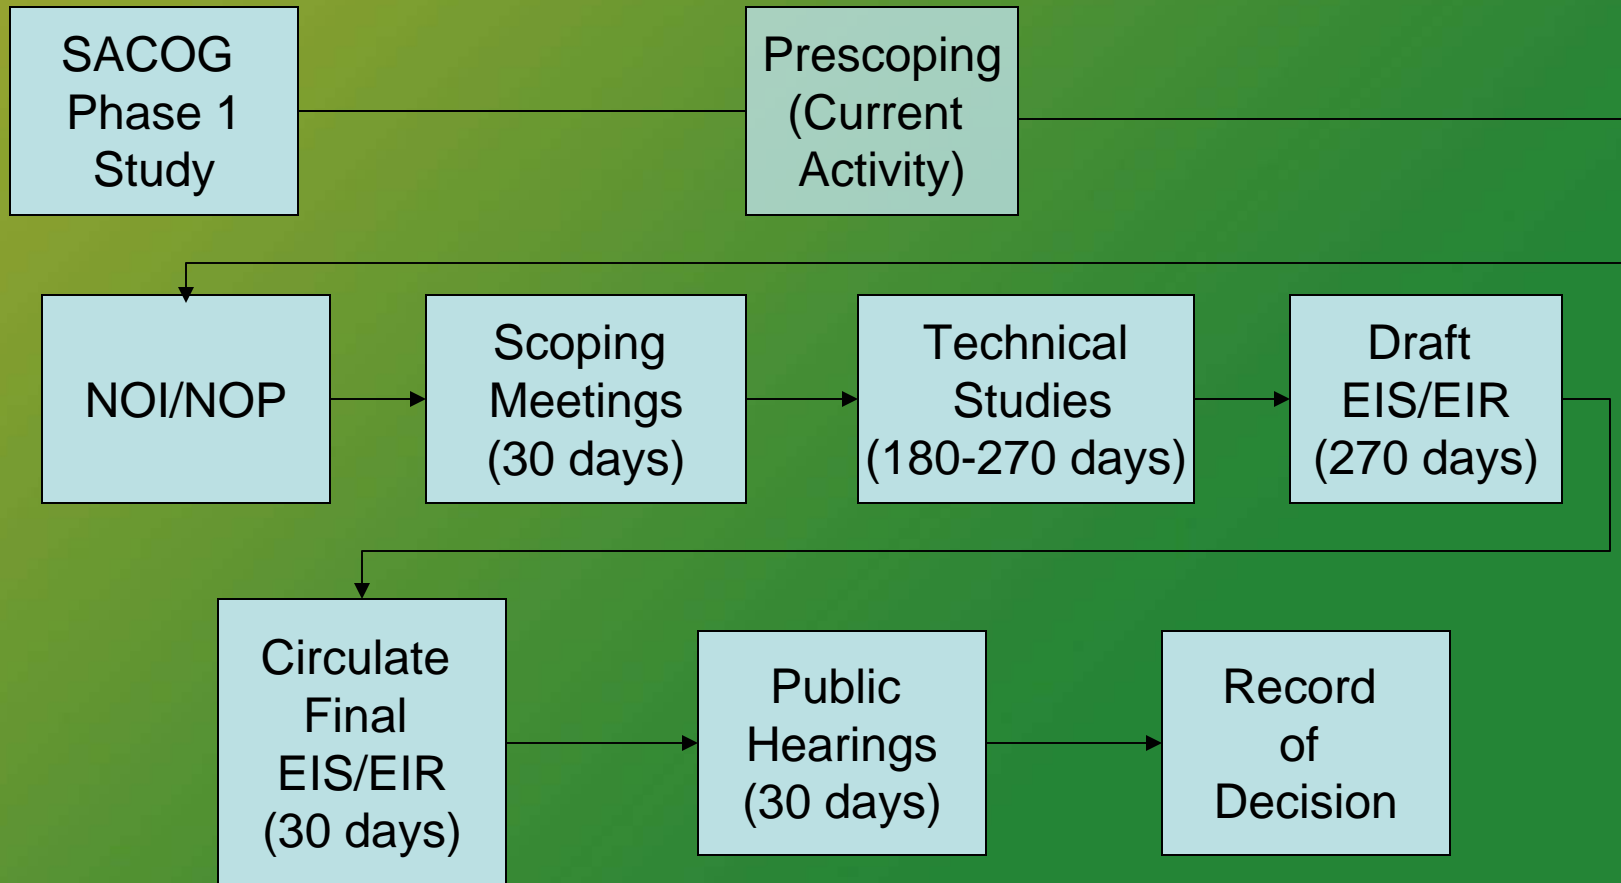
SACOG Phase 1 Study

Prescoping (Current Activity)

NOI/NOP

Scoping Meetings (30 days)

Technical Studies (180-270 days)

Draft EIS/EIR (270 days)

Circulate Final EIS/EIR (30 days)

Public Hearings (30 days)

Record of Decision